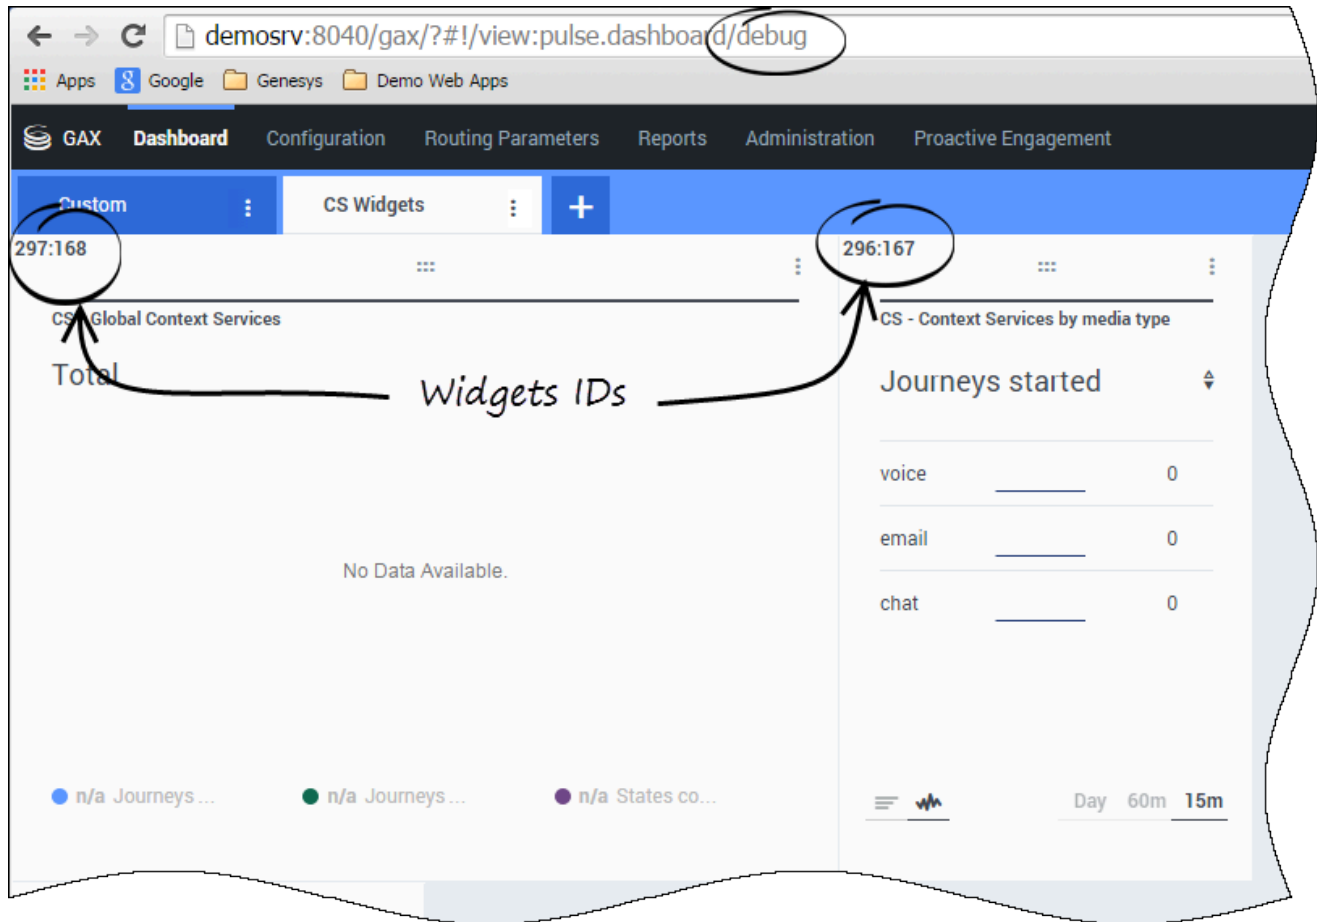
demosrv:8040/gax/?#!/view:pulse.dashboard/debug

Apps Google Genesys Demo Web Apps

GAX Dashboard Configuration Routing Parameters Reports Administration Proactive Engagement

Custom CS Widgets +

297:168

CS - Global Context Services

Total

Widgets IDs

No Data Available.

n/a Journeys ... n/a Journeys ... n/a States co...

296:167

CS - Context Services by media type

Journeys started

| voice | 0 |
|---|---|
| email | 0 |
| chat | 0 |

Day 60m 15m